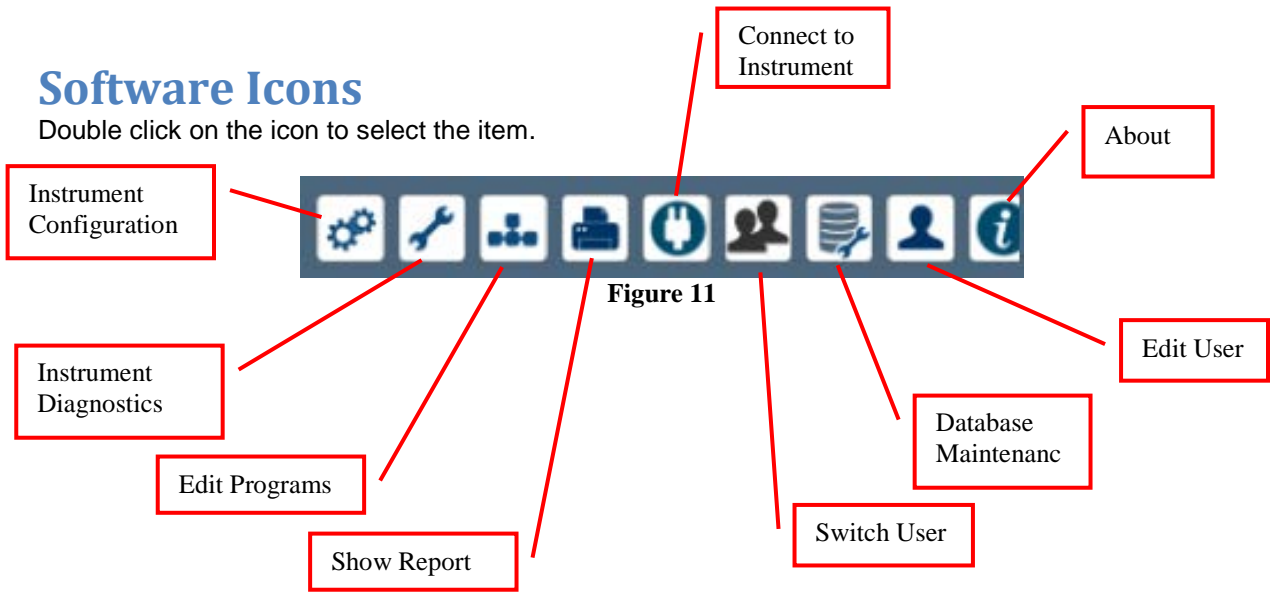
Connect to Instrument

Software Icons

Double click on the icon to select the item.

About

Instrument Configuration

Figure 11

Edit User

Instrument Diagnostics

Database Maintenanc

Edit Programs

Switch User

Show Report